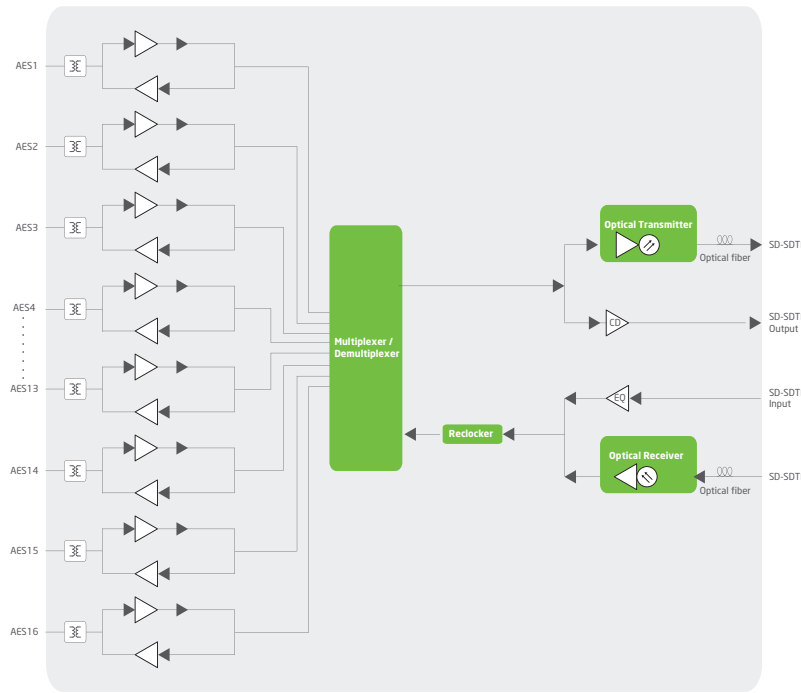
AES1

AES2

AES3

AES4

AES13

AES14

AES15

AES16

Multiplexer / Demultiplexer

Optical Transmitter

Optical fiber

SD-SDT

CD

SD-SDT Output

EQ

SD-SDT Input

Reclocker

Optical Receiver

Optical fiber

SD-SDT